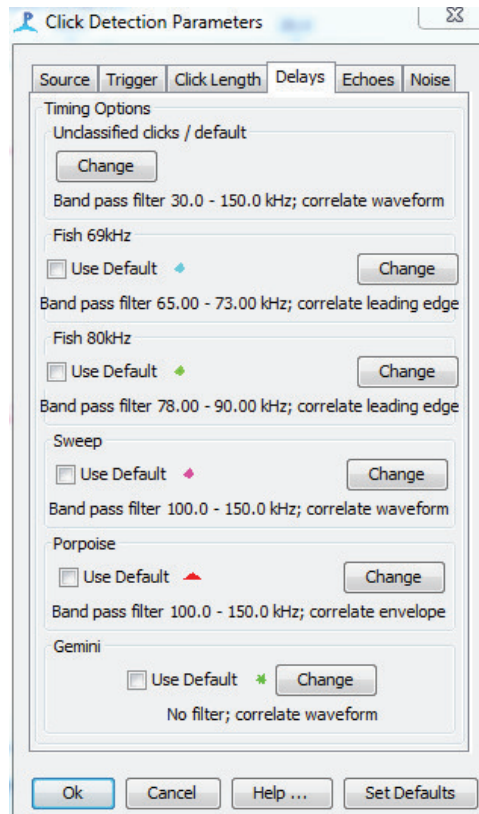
Click Detection Parameters

Source | Trigger | Click Length | Delays | Echoes | Noise

Timing Options

Unclassified clicks / default

Change

Band pass filter 30.0 - 150.0 kHz; correlate waveform

Fish 69kHz

Use Default

Change

Band pass filter 65.00 - 73.00 kHz; correlate leading edge

Fish 80kHz

Use Default

Change

Band pass filter 78.00 - 90.00 kHz; correlate leading edge

Sweep

Use Default

Change

Band pass filter 100.0 - 150.0 kHz; correlate waveform

Porpoise

Use Default

Change

Band pass filter 100.0 - 150.0 kHz; correlate envelope

Gemini

Use Default

Change

No filter; correlate waveform

Ok

Cancel

Help ...

Set Defaults